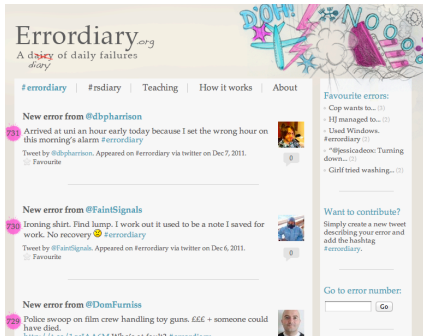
Errordiary.org

A dairy diary of daily failures

DOH! NOOO

#errordiary | #rsdiary | Teaching | How it works | About

New error from @dbpharrison

731 Arrived at uni an hour early today because I set the wrong hour on this morning's alarm #errordiary

Tweet by @dbpharrison. Appeared on #errordiary via twitter on Dec 7, 2011.

Favourite

0

New error from @FaintSignals

730 Ironing shirt. Find lump. I work out it used to be a note I saved for work. No recovery 🙁 #errordiary

Tweet by @FaintSignals. Appeared on #errordiary via twitter on Dec 6, 2011.

Favourite

0

New error from @DomFurniss

729 Police swoop on film crew handling toy guns. £££ + someone could have died.

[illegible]

Favourite errors:

- Cop wants to... (2)
- HJ managed to... (2)
- Used Windows. #errordiary (2)
- "@jessicadeox: Turning down... (2)
- Girlf tried washing... (2)

Want to contribute?

Simply create a new tweet describing your error and add the hashtag #errordiary.

Go to error number:

Go